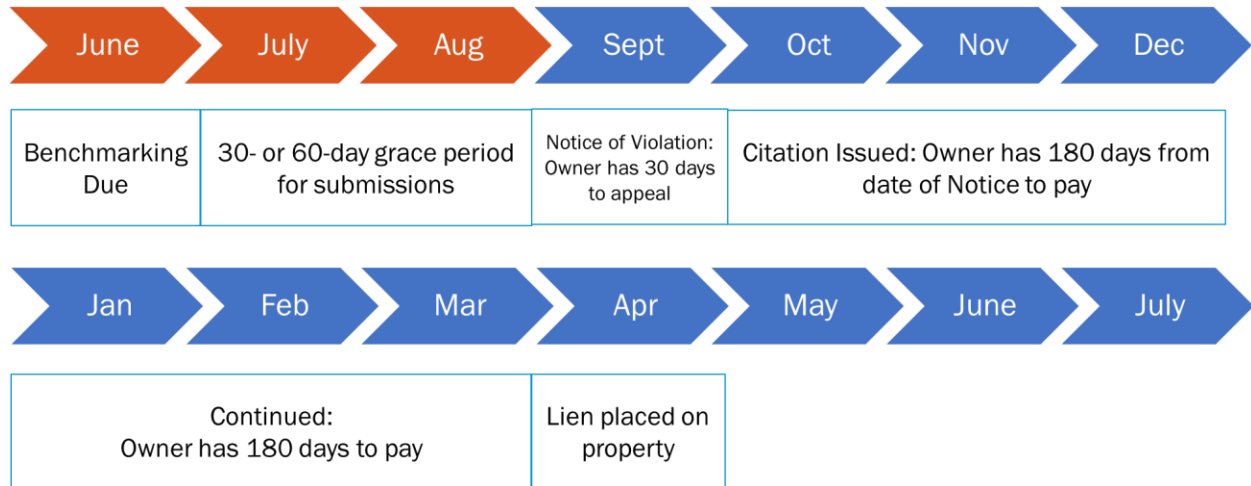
June July Aug Sept Oct Nov Dec

| Benchmarking Due | 30- or 60-day grace period for submissions | Notice of Violation: Owner has 30 days to appeal | Citation Issued: Owner has 180 days from date of Notice to pay |
|---|---|---|---|

Jan Feb Mar Apr May June July

| Continued: Owner has 180 days to pay | Lien placed on property |
|---|---|